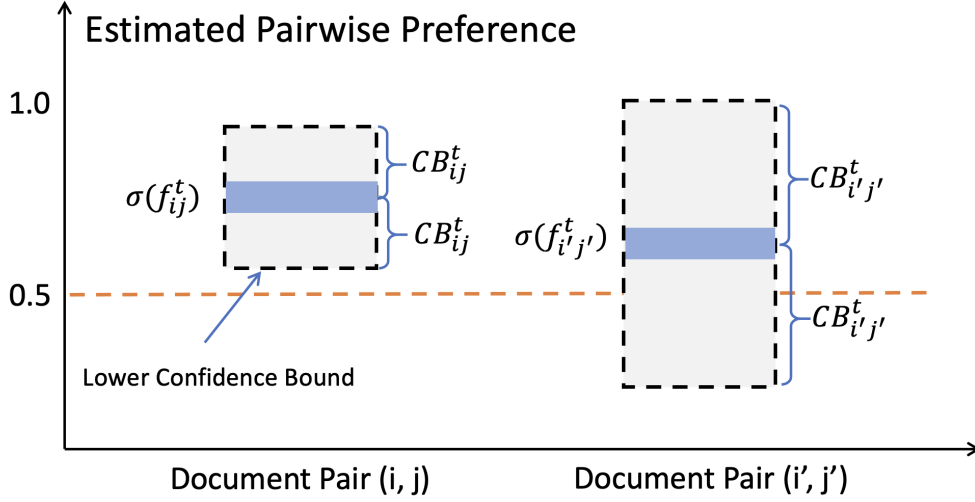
Estimated Pairwise Preference

1.0

0.5

$CB_{ij}^{t}$

$\sigma(f_{ij}^{t})$

$CB_{ij}^{t}$

$CB_{i'j'}^{t}$

$\sigma(f_{i'j'}^{t})$

$CB_{i'j'}^{t}$

Lower Confidence Bound

Document Pair (i, j)

Document Pair (i’, j’)